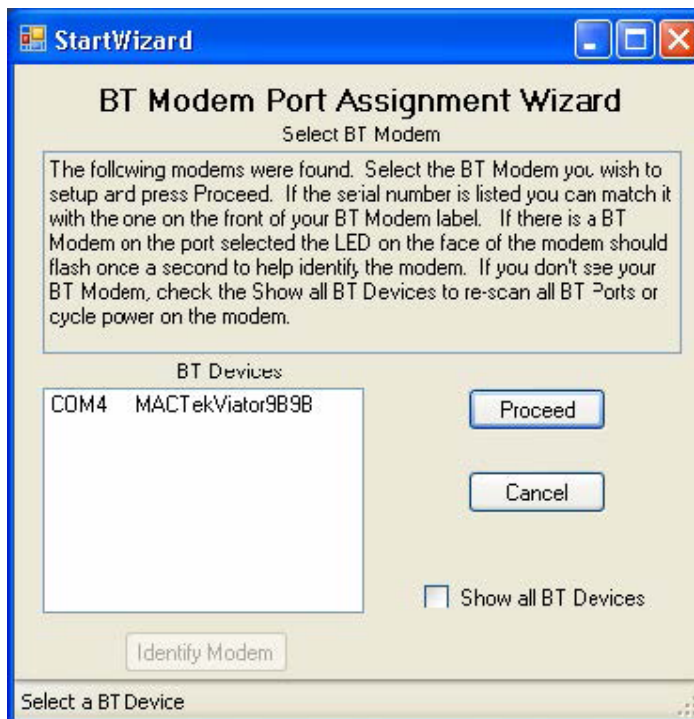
StartWizard

BT Modem Port Assignment Wizard

Select BT Modem

The following modems were found. Select the BT Modem you wish to setup and press Proceed. If the serial number is listed you can match it with the one on the front of your BT Modem label. If there is a BT Modem on the port selected the LED on the face of the modem should flash once a second to help identify the modem. If you don't see your BT Modem, check the Show all BT Devices to re-scan all BT Ports or cycle power on the modem.

BT Devices

COM4 MACTekViator9B9B

Proceed

Cancel

Show all BT Devices

Identify Modem

Select a BT Device